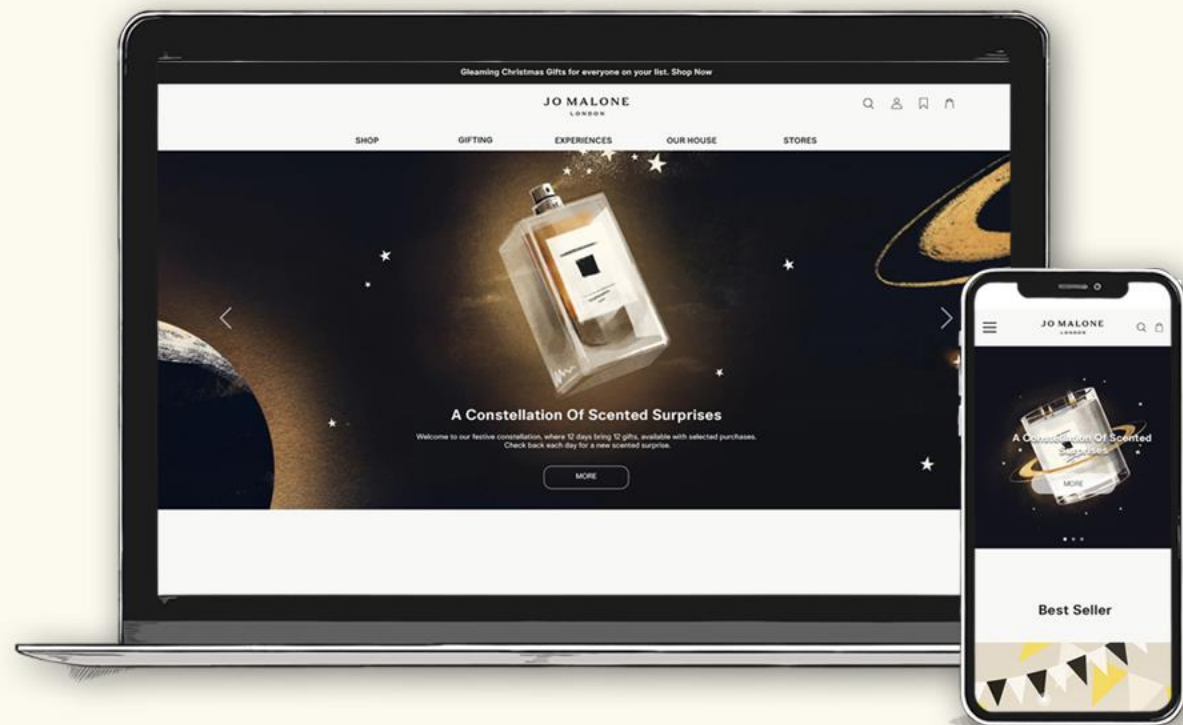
Gleaming Christmas Gifts for everyone on your list. Shop Now

JO MALONE
LONDON

SHOP GIFTING EXPERIENCES OUR HOUSE STORES

A Constellation Of Scented Surprises

Welcome to our festive constellation, where 12 days bring 12 gifts, available with selected purchases. Check back each day for a new scented surprise.

MORE

JO MALONE
LONDON

A Constellation Of Scented Surprises

MORE

Best Seller